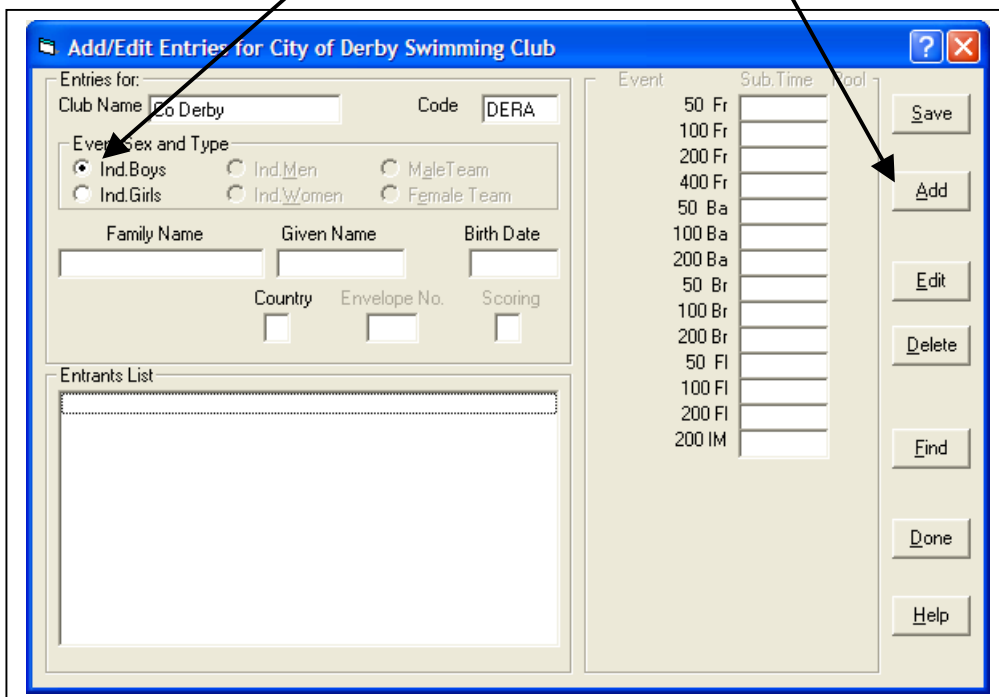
Add/Edit Entries for City of Derby Swimming Club

Entries for:
Club Name Co Derby
Code DERA

Event Sex and Type
Ind.Boys
Ind.Girls
Ind.Men
Ind.Women
MaleTeam
Female Team

Family Name
Given Name
Birth Date

Country
Envelope No.
Scoring

Entrants List

Event
Sub.Time
Pool

50 Fr
100 Fr
200 Fr
400 Fr
50 Ba
100 Ba
200 Ba
50 Br
100 Br
200 Br
50 Fl
100 Fl
200 Fl
200 IM

Save
Add
Edit
Delete
Find
Done
Help